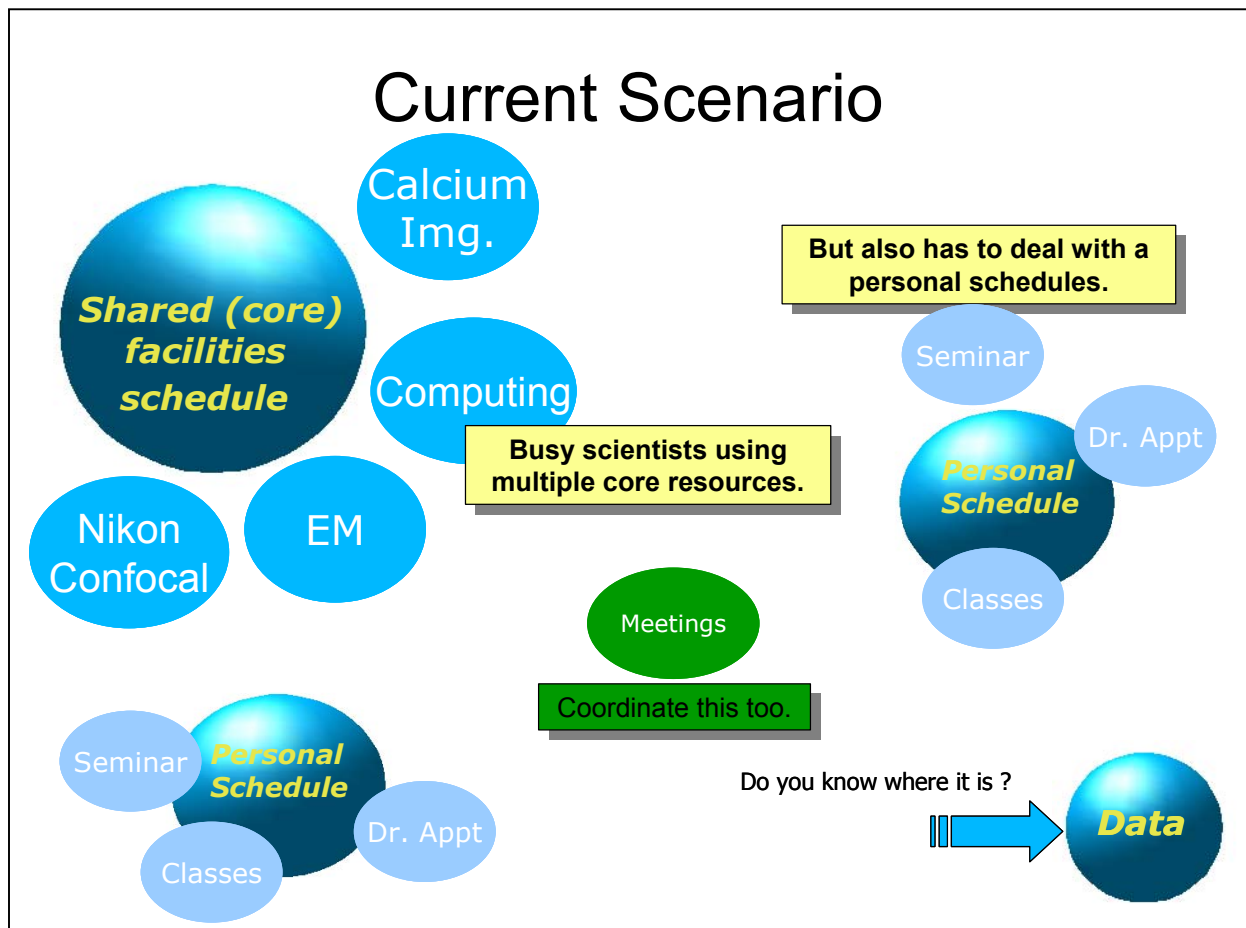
Current Scenario

Calcium Img.

Shared (core) facilities schedule

Computing

Nikon Confocal

EM

But also has to deal with a personal schedules.

Seminar

Dr. Appt

Personal Schedule

Classes

Busy scientists using multiple core resources.

Meetings

Coordinate this too.

Seminar

Personal Schedule

Dr. Appt

Classes

Do you know where it is ?

Data